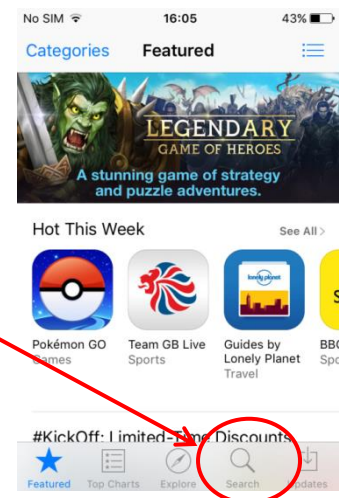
No SIM
16:05
43%

Categories
Featured

LEGENDARY
GAME OF HEROES
A stunning game of strategy and puzzle adventures.

Hot This Week
See All >

Pokémon GO
Games

Team GB Live
Sports

lonely planet
Guides by Lonely Planet
Travel

BBC
Spo

#KickOff: Limited-Time Discounts

Featured
Top Charts
Explore
Search
Updates